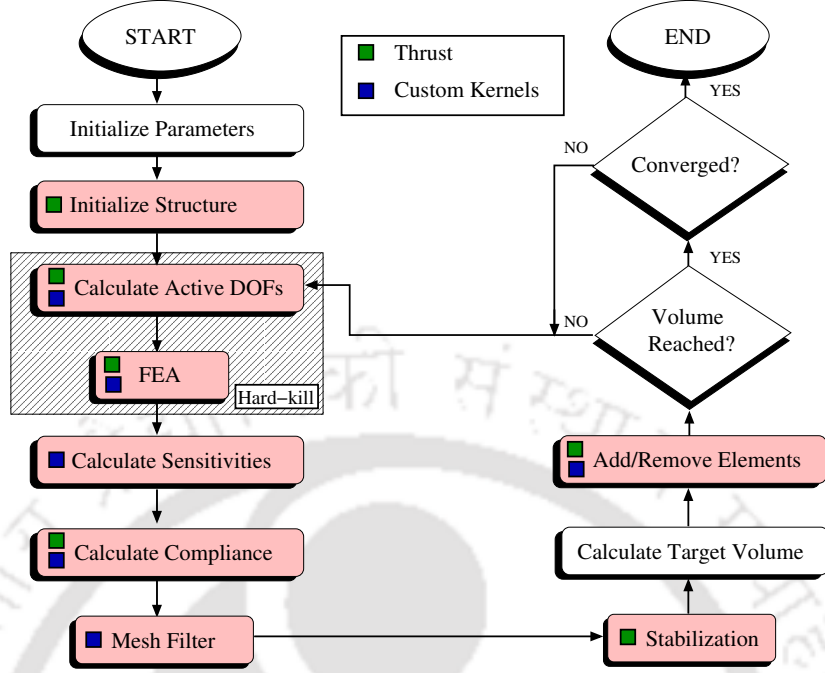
START

Thrust

Custom Kernels

END

YES

Initialize Parameters

NO

Converged?

Initialize Structure

YES

Calculate Active DOFs

NO

Volume Reached?

FEA

Hard−kill

Calculate Sensitivities

Add/Remove Elements

Calculate Compliance

Calculate Target Volume

Mesh Filter

Stabilization